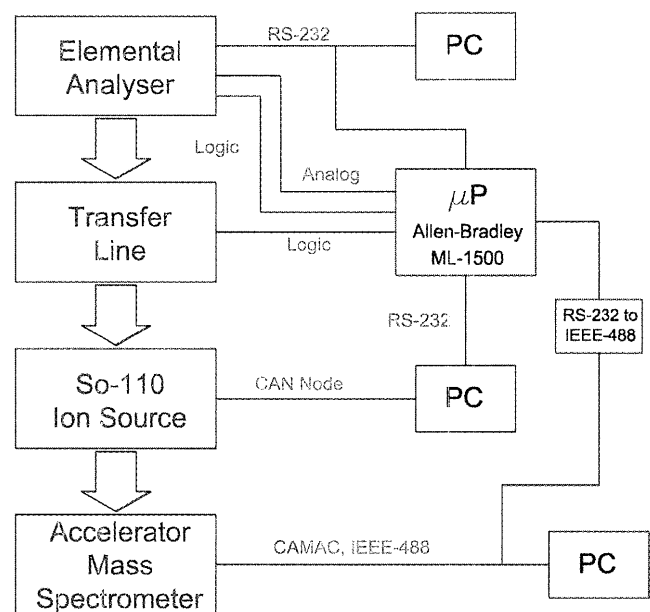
Elemental Analyser

RS-232

PC

Logic

Analog

$\mu$P
Allen-Bradley
ML-1500

Transfer Line

Logic

RS-232

RS-232 to IEEE-488

So-110 Ion Source

CAN Node

PC

Accelerator Mass Spectrometer

CAMAC, IEEE-488

PC